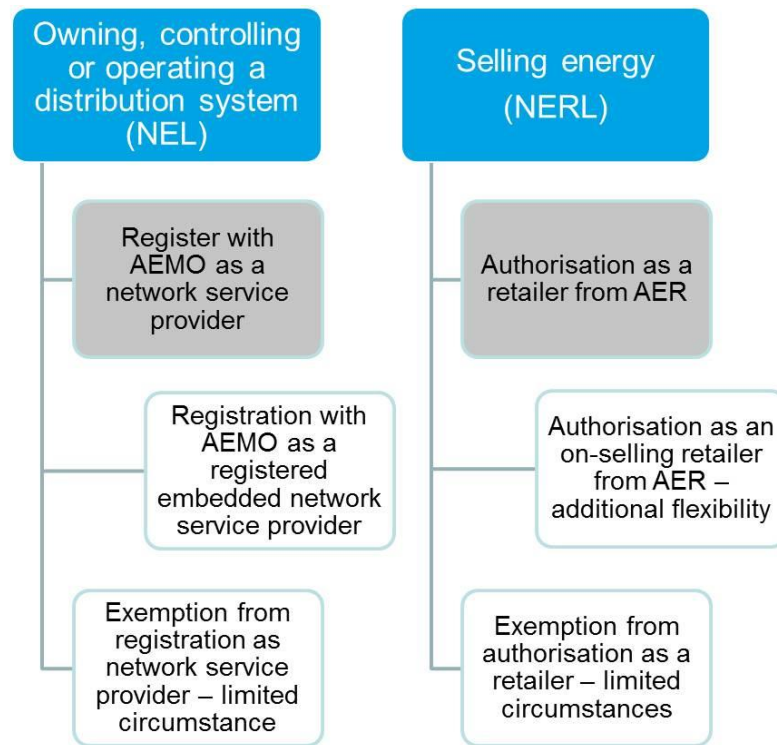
Owning, controlling or operating a distribution system (NEL)

Register with AEMO as a network service provider

Registration with AEMO as a registered embedded network service provider

Exemption from registration as network service provider – limited circumstance

Selling energy (NERL)

Authorisation as a retailer from AER

Authorisation as an on-selling retailer from AER – additional flexibility

Exemption from authorisation as a retailer – limited circumstances